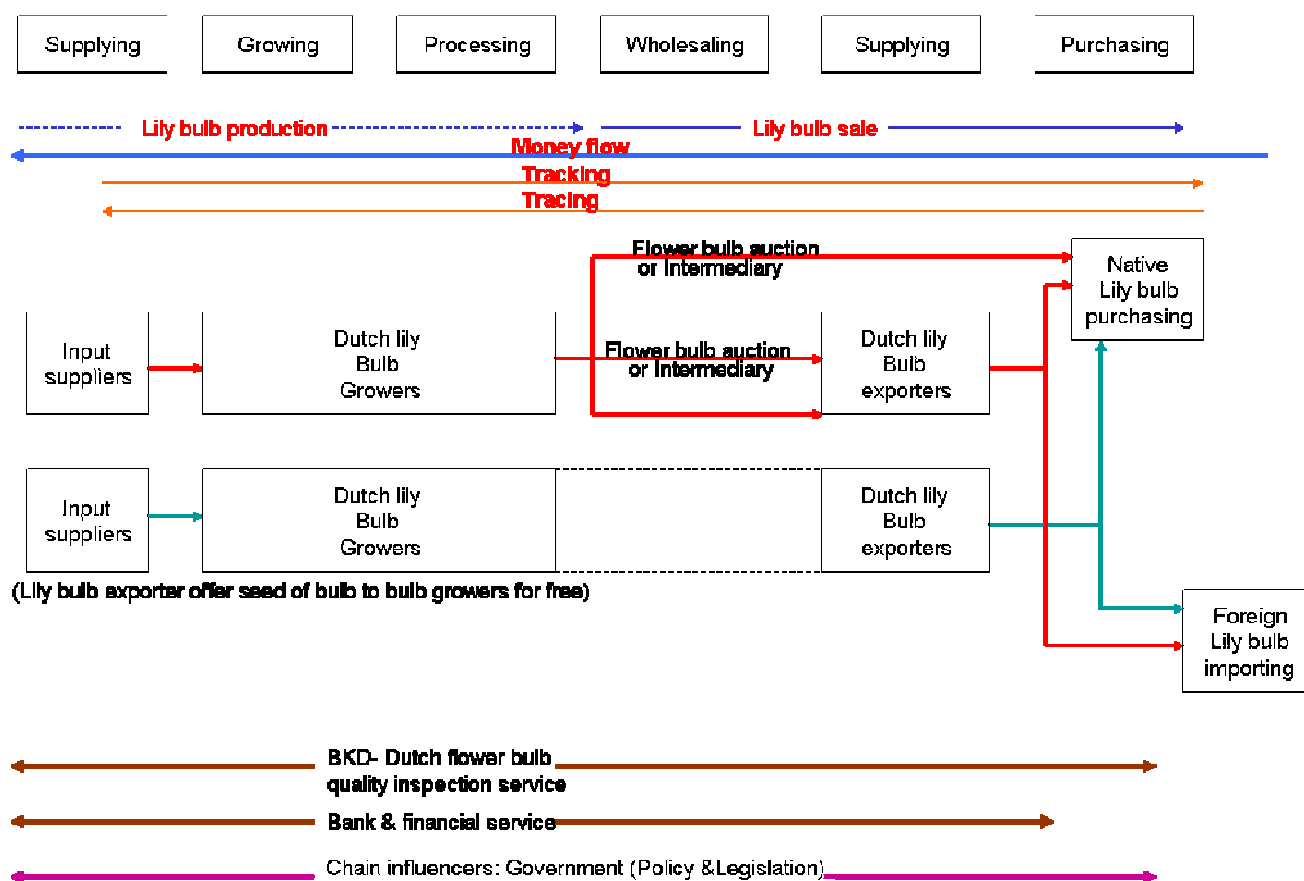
Supplying

Growing

Processing

Wholesaling

Supplying

Purchasing

Lily bulb production

Lily bulb sale

Money flow

Tracking

Tracing

Flower bulb auction or Intermediary

Native Lily bulb purchasing

Input suppliers

Dutch lily Bulb Growers

Flower bulb auction or Intermediary

Dutch lily Bulb exporters

Input suppliers

Dutch lily Bulb Growers

Dutch lily Bulb exporters

(Lily bulb exporter offer seed of bulb to bulb growers for free)

Foreign Lily bulb importing

BKD- Dutch flower bulb quality inspection service

Bank & financial service

Chain influencers: Government (Policy &Legislation)